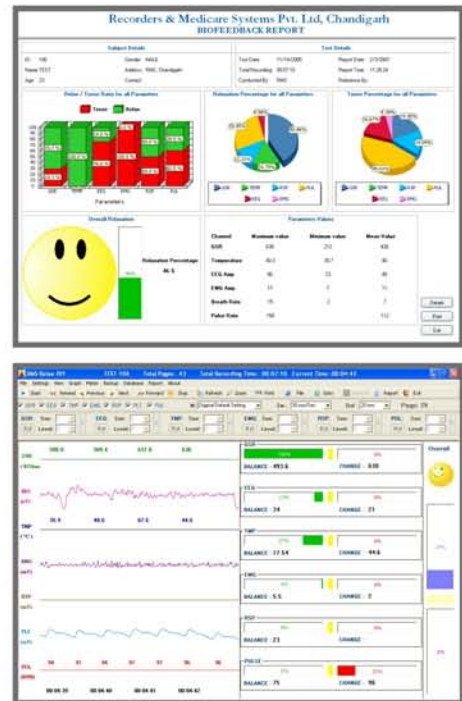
Recorders & Medicare Systems Pvt. Ltd, Chandigarh
BIOFEEDBACK REPORT

Subject Details

ID 106 Gender MALE
Name TEST Address RMS, Chandigarh
Age 25 Contact

Test Details

Test Date 11/14/2005 Report Date 2/3/2007
Total Recording 00:07:15 Report Time 11:28:24
Conducted By RMS Reference By

Relax / Tense Ratio for all Parameters

Tense Relax

Parameters

Relaxation Percentage for all Parameters

Tense Percentage for all Parameters

Overall Relaxation

Relaxation Percentage 46 %

Parameters Values

| Channel | Maximum value | Minimum value | Mean Value |
|---|---|---|---|
| GSR | 636 | 213 | 430 |
| Temperature | 40.3 | 30.7 | 36 |
| ECG Amp | 46 | 23 | 46 |
| EMG Amp | 11 | 1 | 14 |
| Breath Rate | 15 | 2 | 7 |
| Pulse Rate | 156 | | 112 |

Delete
Print
Exit

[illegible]

File Settings View Graph Marker Backup Database Report About

GSR ECG TMP EMG RSP PUL

GSR
ECG
TMP
EMG
RSP
PUL

00:04:39 00:04:40 00:04:41 00:04:42

GSR
BALANCE : 493.6 CHANGE : 0.00

ECG
BALANCE : 34 CHANGE : 21

TMP
BALANCE : 17.54 CHANGE : 44.6

EMG
BALANCE : 5.5 CHANGE : 7

RSP
BALANCE : 23 CHANGE :

PULSE
BALANCE : 75 CHANGE : 98

Overall